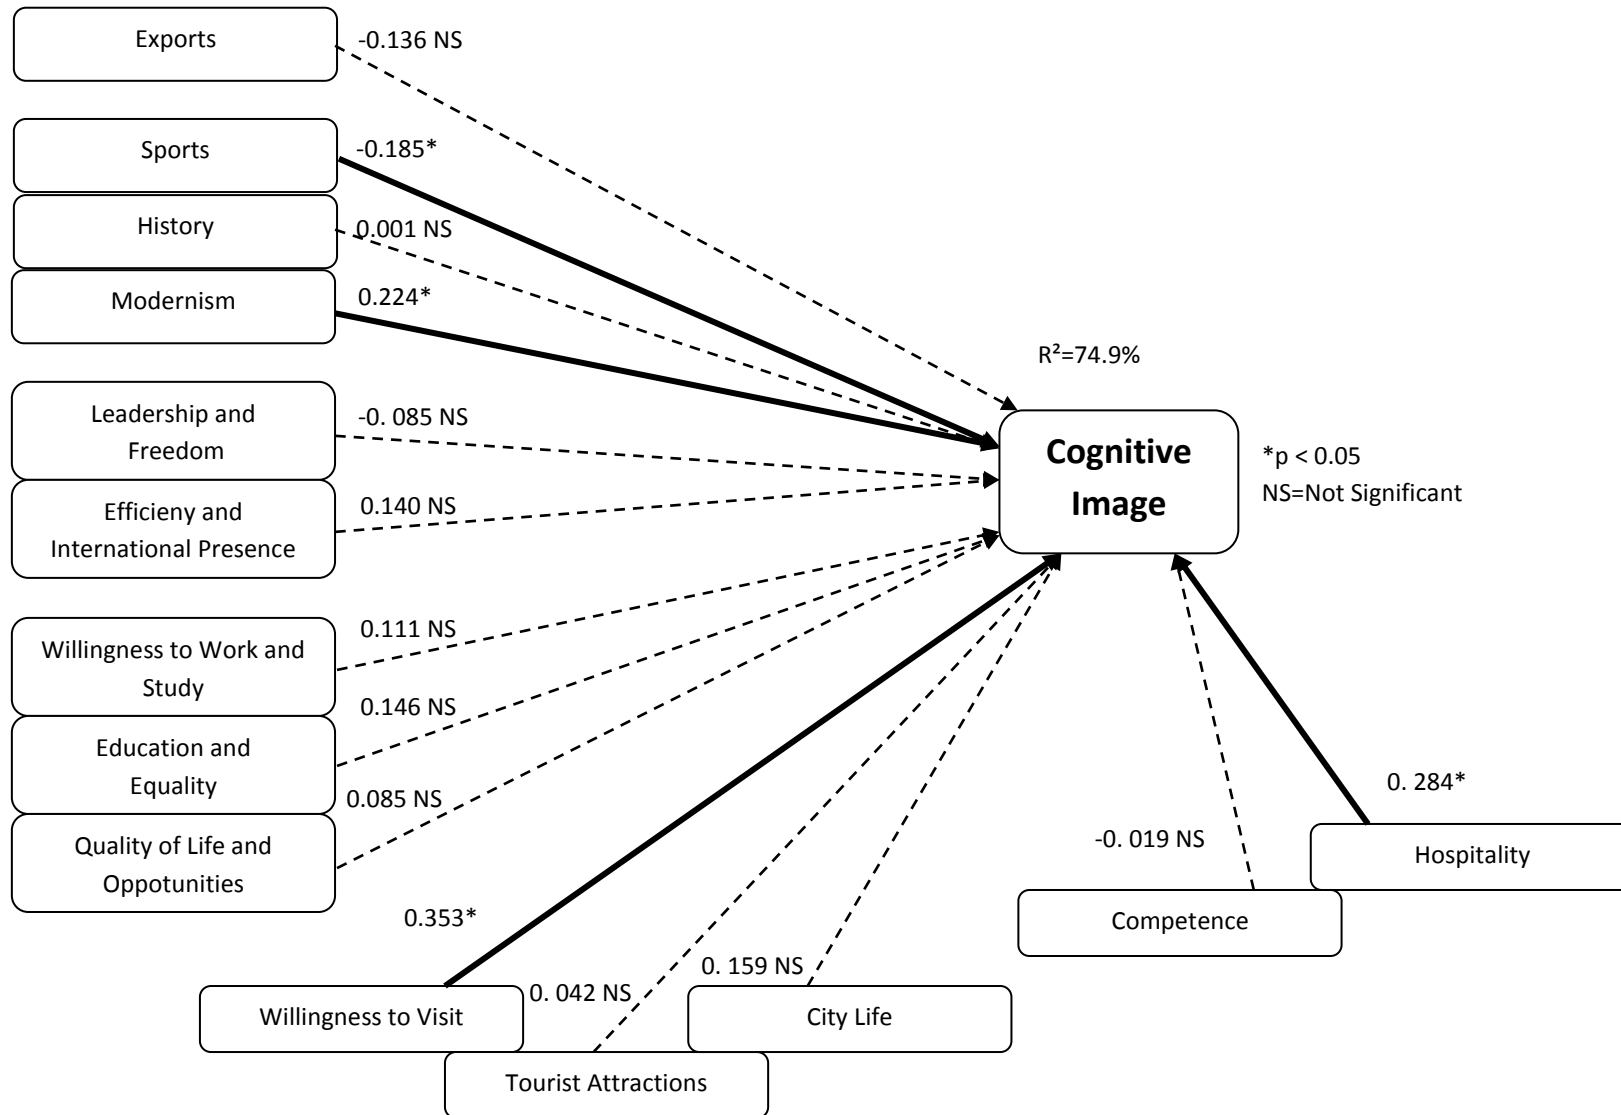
Exports
-0.136 NS

Sports
-0.185*

History
0.001 NS

Modernism
0.224*

R²=74.9%

Leadership and Freedom
-0. 085 NS

Cognitive Image

*p < 0.05
NS=Not Significant

Efficieny and International Presence
0.140 NS

Willingness to Work and Study
0.111 NS

0.146 NS
Education and Equality

0.085 NS
Quality of Life and Oppotunities

0. 284*

-0. 019 NS

Hospitality

Competence

0.353*

0. 159 NS

0. 042 NS

Willingness to Visit

City Life

Tourist Attractions